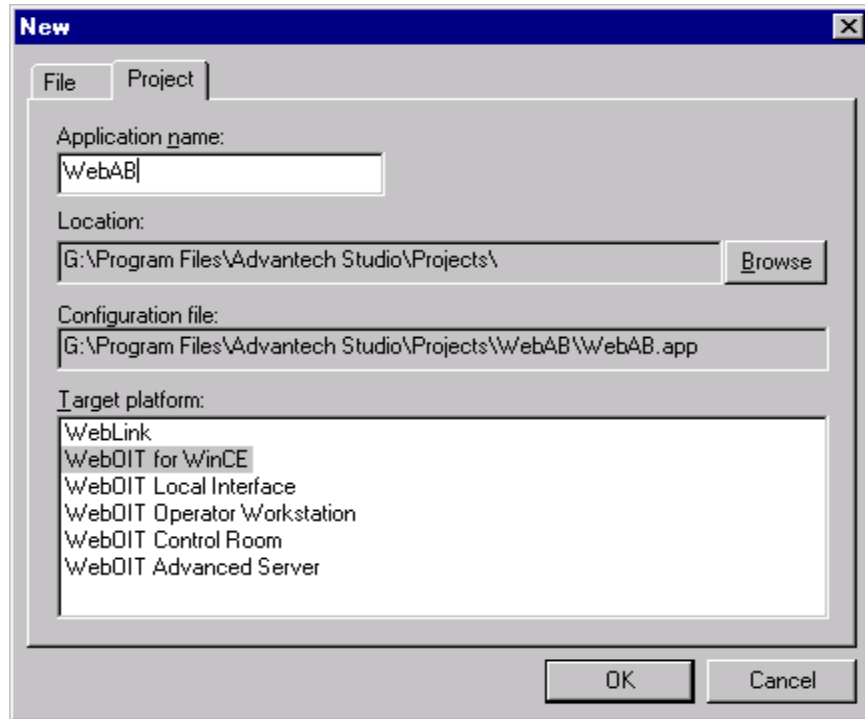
New

File
Project

Application name:
WebAB

Location:
G:\Program Files\Advantech Studio\Projects\
Browse

Configuration file:
G:\Program Files\Advantech Studio\Projects\WebAB\WebAB.app

Target platform:
WebLink
WebOIT for WinCE
WebOIT Local Interface
WebOIT Operator Workstation
WebOIT Control Room
WebOIT Advanced Server

OK
Cancel